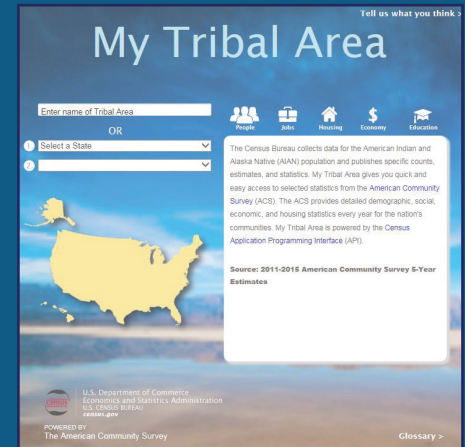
Tell us what you think >

My Tribal Area

Enter name of Tribal Area

OR

1 Select a State

2

People Jobs Housing Economy Education

The Census Bureau collects data for the American Indian and Alaska Native (AIAN) population and publishes specific counts, estimates, and statistics. My Tribal Area gives you quick and easy access to selected statistics from the American Community Survey (ACS). The ACS provides detailed demographic, social, economic, and housing statistics every year for the nation's communities. My Tribal Area is powered by the Census Application Programming Interface (API).

Source: 2011-2015 American Community Survey 5-Year Estimates

U.S. Department of Commerce
Economics and Statistics Administration
U.S. CENSUS BUREAU
census.gov

POWERED BY
The American Community Survey

Glossary >